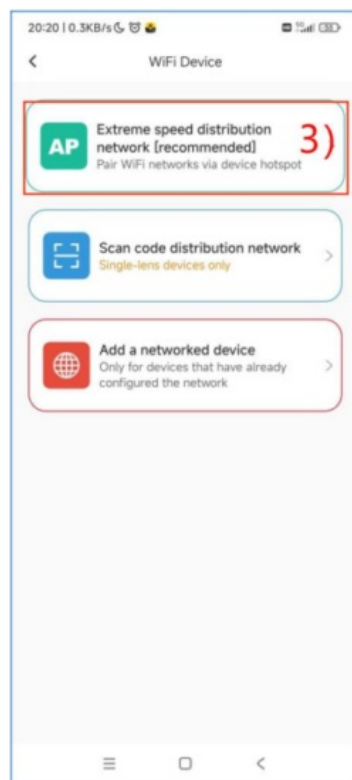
20:20 | 0.3KB/s

WiFi Device

AP Extreme speed distribution network [recommended]
Pair WiFi networks via device hotspot
3)

Scan code distribution network
Single-lens devices only

Add a networked device
Only for devices that have already configured the network